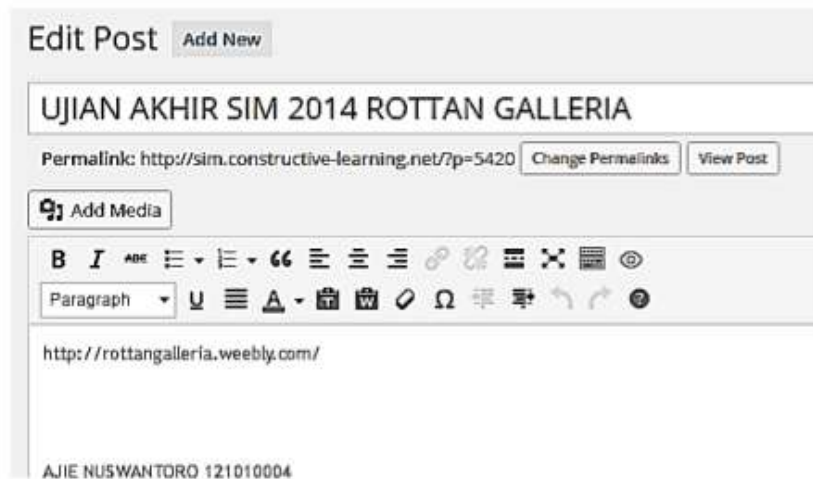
Edit Post Add New

UJIAN AKHIR SIM 2014 ROTTAN GALLERIA

Permalink: http://sim.constructive-learning.net/?p=5420 Change Permalinks View Post

Add Media

B I ABC

Paragraph U A Ω

http://rottangalleria.weebly.com/

AJIE NUSWANTORO 121010004